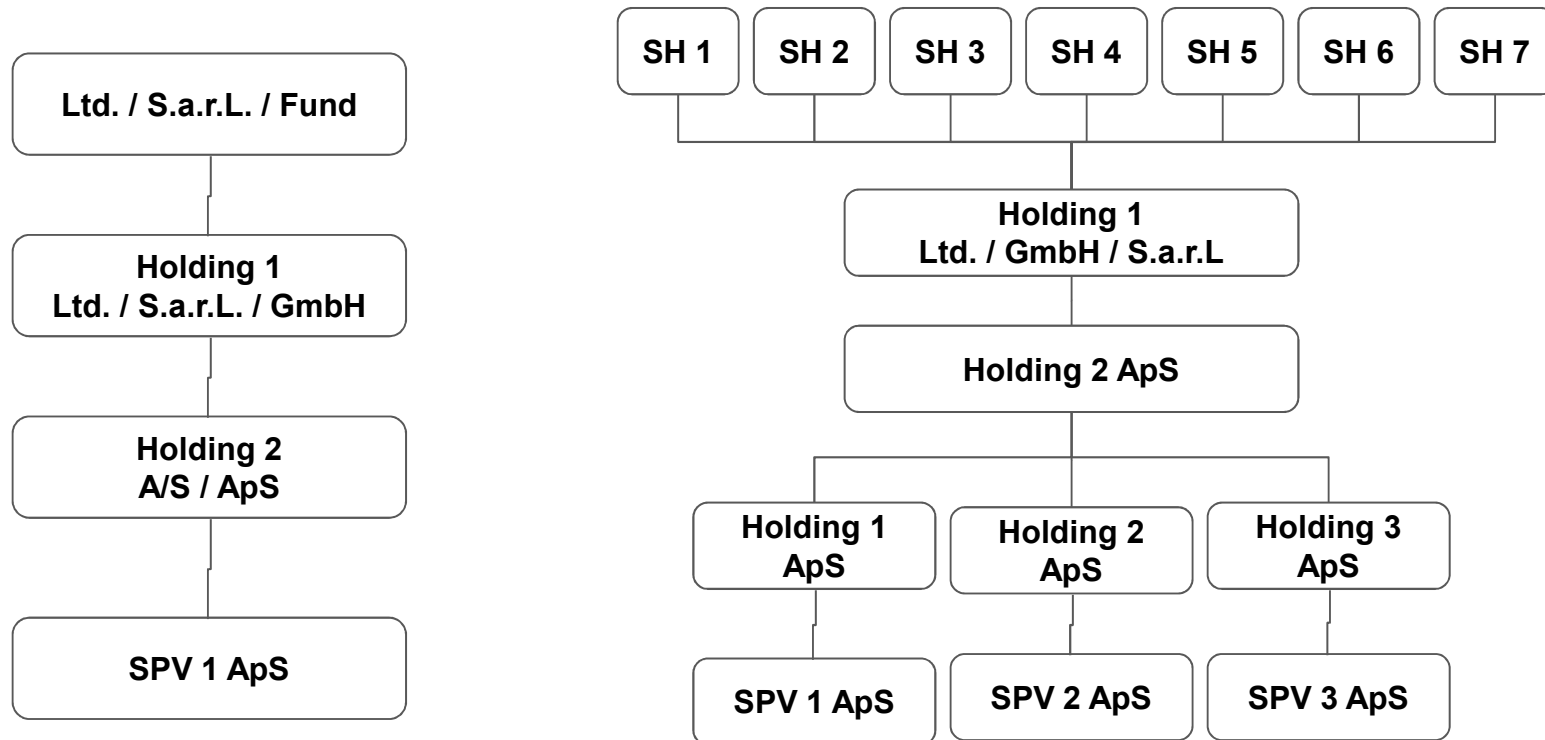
Ltd. / S.a.r.L. / Fund

Holding 1
Ltd. / S.a.r.L. / GmbH

Holding 2
A/S / ApS

SPV 1 ApS

SH 1
SH 2
SH 3
SH 4
SH 5
SH 6
SH 7

Holding 1
Ltd. / GmbH / S.a.r.L

Holding 2 ApS

Holding 1
ApS

Holding 2
ApS

Holding 3
ApS

SPV 1 ApS

SPV 2 ApS

SPV 3 ApS